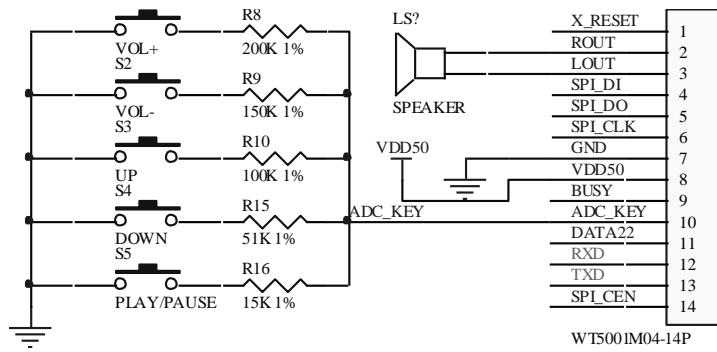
R8
VOL+
200K 1%
S2
R9
VOL-
150K 1%
S3
R10
UP
100K 1%
S4
R15
DOWN
51K 1%
S5
R16
PLAY/PAUSE
15K 1%

LS?
SPEAKER
VDD50
ADC_KEY

| | |
|---|---|
| X_RESET | 1 |
| ROUT | 2 |
| LOUT | 3 |
| SPI_DI | 4 |
| SPI_DO | 5 |
| SPI_CLK | 6 |
| GND | 7 |
| VDD50 | 8 |
| BUSY | 9 |
| ADC_KEY | 10 |
| DATA22 | 11 |
| RXD | 12 |
| TXD | 13 |
| SPI_CEN | 14 |

WT5001M04-14P